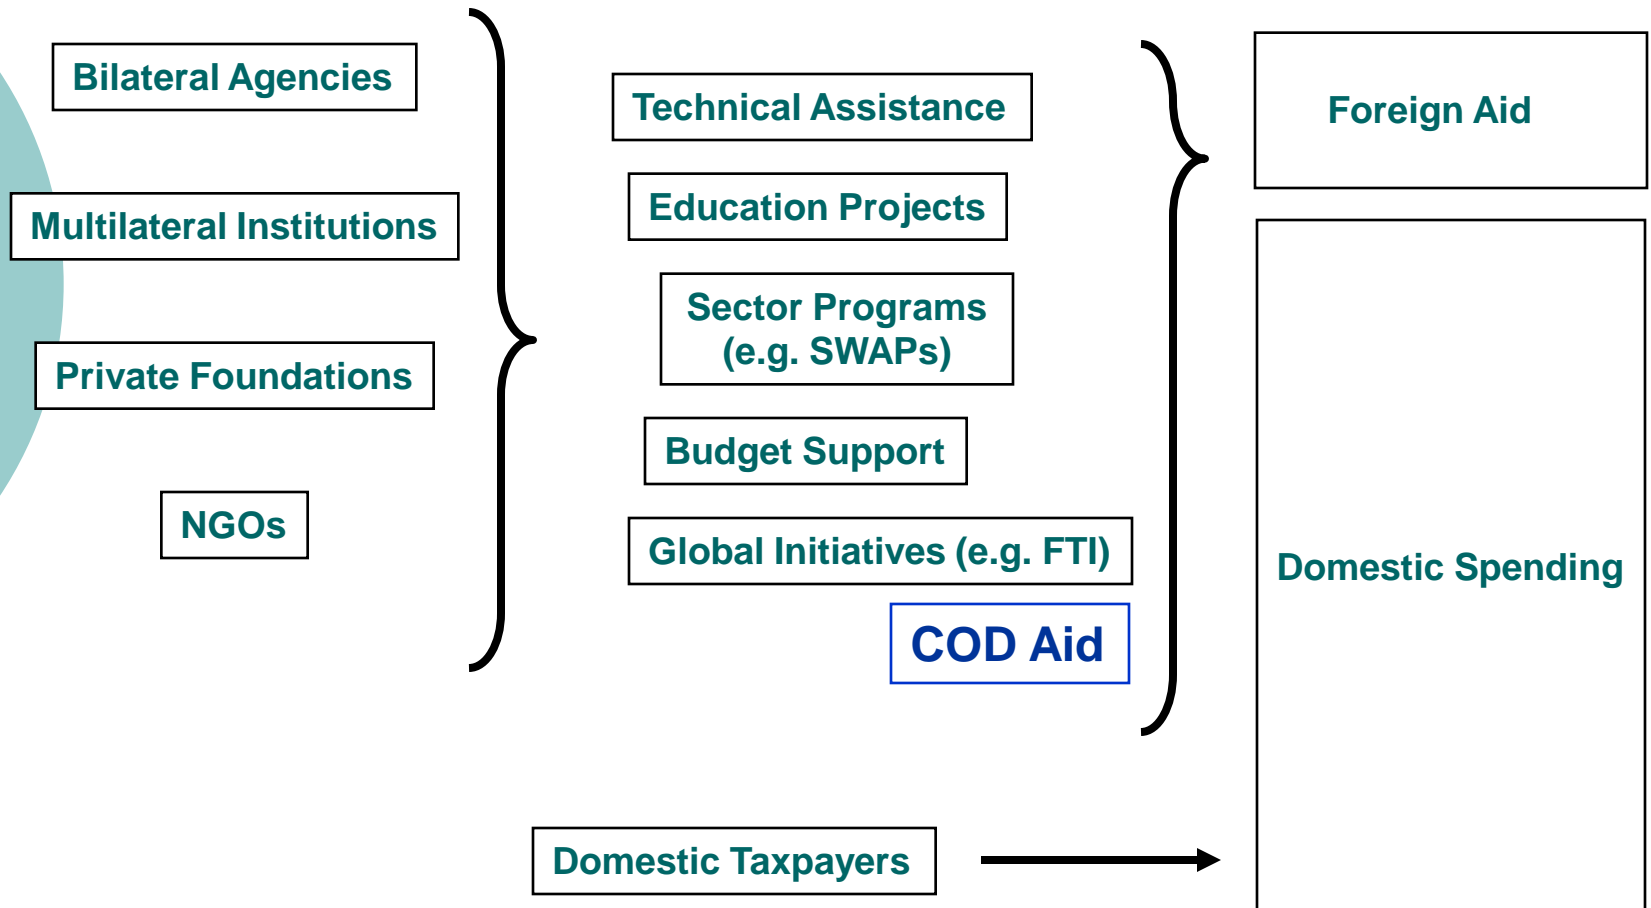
Bilateral Agencies

Multilateral Institutions

Private Foundations

NGOs

Technical Assistance

Education Projects

Sector Programs (e.g. SWAPs)

Budget Support

Global Initiatives (e.g. FTI)

COD Aid

Foreign Aid

Domestic Spending

Domestic Taxpayers